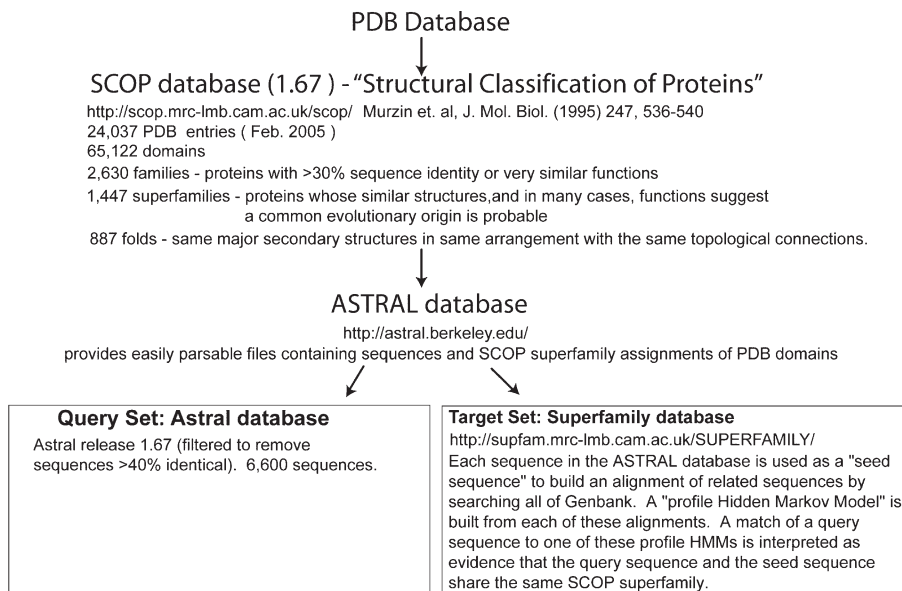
PDB Database

SCOP database (1.67 ) - "Structural Classification of Proteins"

http://scop.mrc-lmb.cam.ac.uk/scop/ Murzin et. al, J. Mol. Biol. (1995) 247, 536-540
24,037 PDB entries ( Feb. 2005 )
65,122 domains
2,630 families - proteins with >30% sequence identity or very similar functions
1,447 superfamilies - proteins whose similar structures,and in many cases, functions suggest a common evolutionary origin is probable
887 folds - same major secondary structures in same arrangement with the same topological connections.

ASTRAL database

http://astral.berkeley.edu/
provides easily parsable files containing sequences and SCOP superfamily assignments of PDB domains

Query Set: Astral database

Astral release 1.67 (filtered to remove sequences >40% identical). 6,600 sequences.

Target Set: Superfamily database

http://supfam.mrc-lmb.cam.ac.uk/SUPERFAMILY/
Each sequence in the ASTRAL database is used as a "seed sequence" to build an alignment of related sequences by searching all of Genbank. A "profile Hidden Markov Model" is built from each of these alignments. A match of a query sequence to one of these profile HMMs is interpreted as evidence that the query sequence and the seed sequence share the same SCOP superfamily.